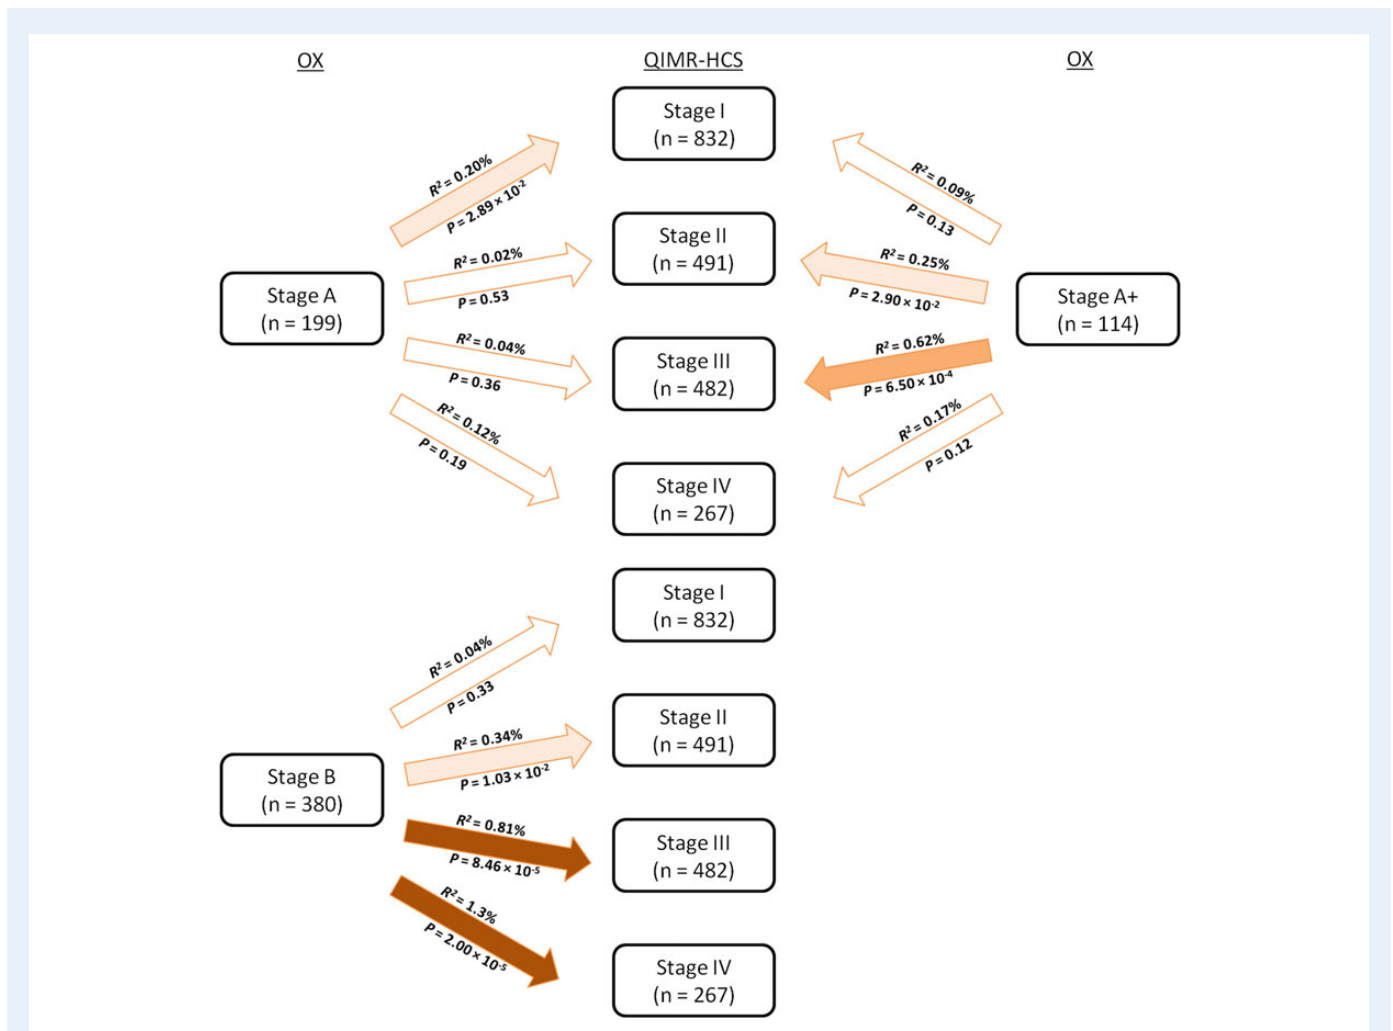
OX

QIMR-HCS

OX

Stage I
(n = 832)

Stage II
(n = 491)

Stage III
(n = 482)

Stage IV
(n = 267)

Stage A
(n = 199)

Stage A+
(n = 114)

$R^2 = 0.20\%$
$P = 2.89 \times 10^{-2}$

$R^2 = 0.02\%$
$P = 0.53$

$R^2 = 0.04\%$
$P = 0.36$

$R^2 = 0.12\%$
$P = 0.19$

$R^2 = 0.09\%$
$P = 0.13$

$R^2 = 0.25\%$
$P = 2.90 \times 10^{-2}$

$R^2 = 0.62\%$
$P = 6.50 \times 10^{-4}$

$R^2 = 0.17\%$
$P = 0.12$

Stage I
(n = 832)

Stage II
(n = 491)

Stage III
(n = 482)

Stage IV
(n = 267)

Stage B
(n = 380)

$R^2 = 0.04\%$
$P = 0.33$

$R^2 = 0.34\%$
$P = 1.03 \times 10^{-2}$

$R^2 = 0.81\%$
$P = 8.46 \times 10^{-5}$

$R^2 = 1.3\%$
$P = 2.00 \times 10^{-5}$